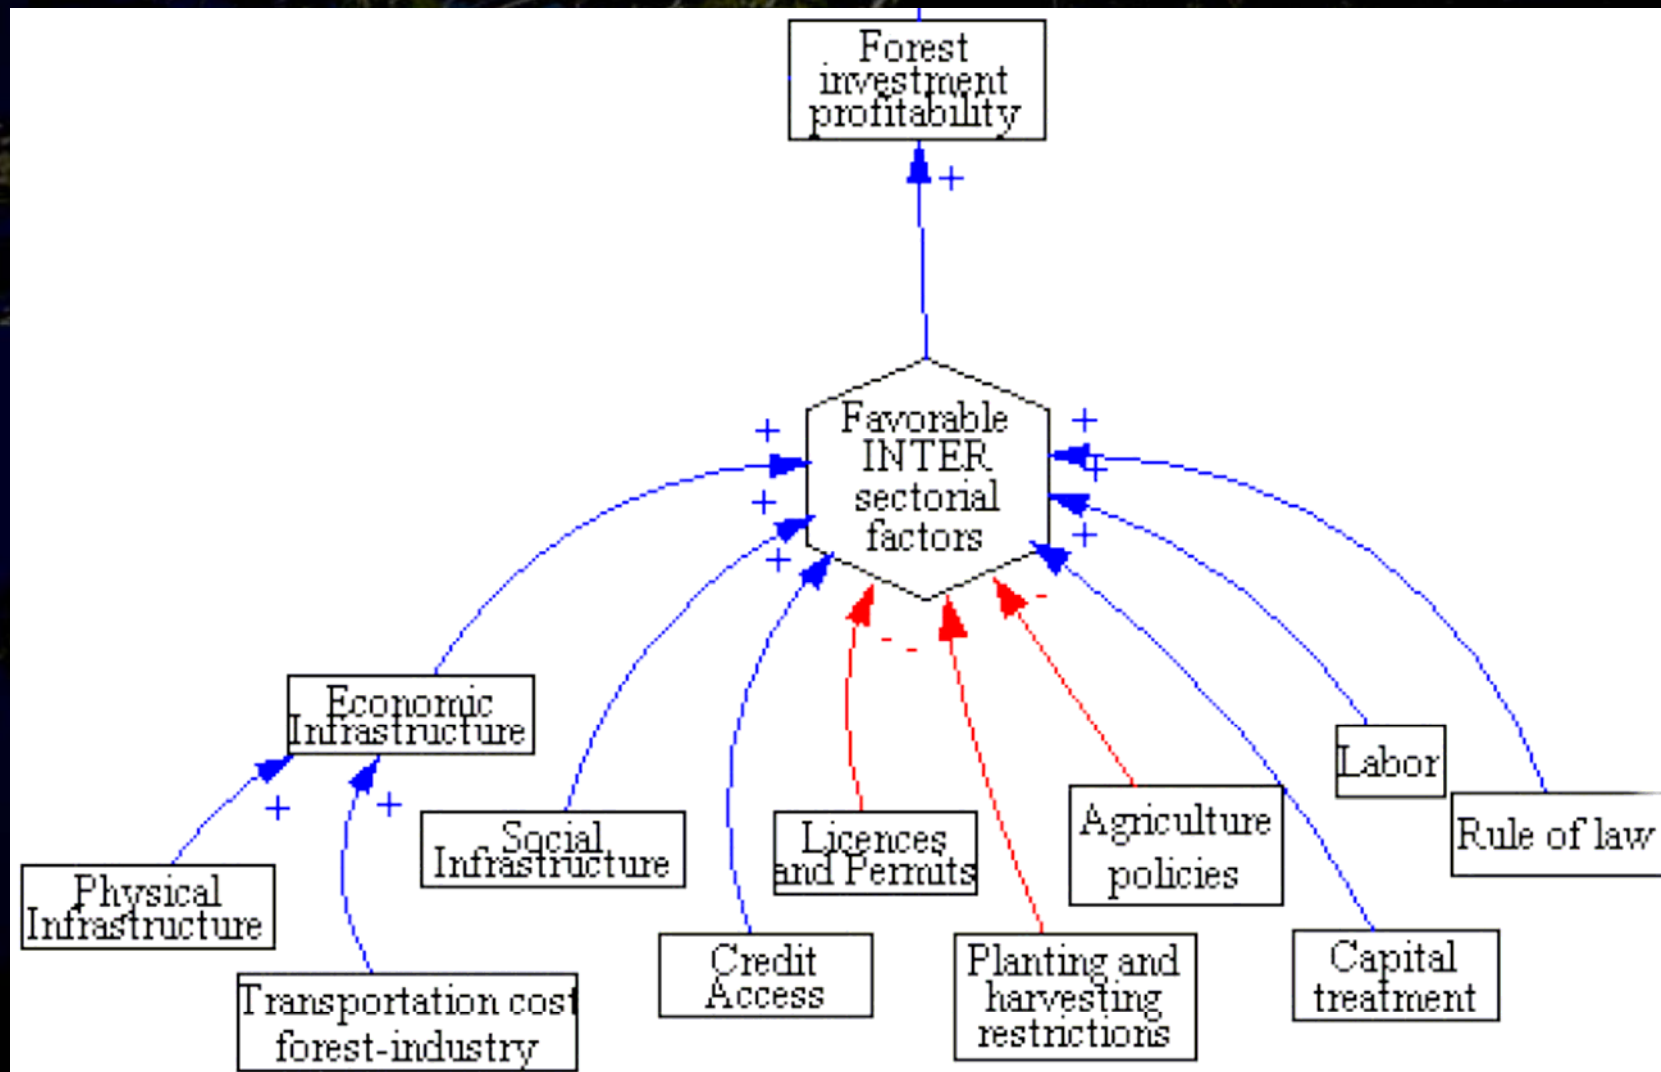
Forest investment profitability

+

Favorable INTER sectorial factors

+
+
+
+
+
+
-
-
-

Economic Infrastructure

+
+

Physical Infrastructure

Transportation cost forest-industry

Social Infrastructure

Credit Access

Licences and Permits

Planting and harvesting restrictions

Agriculture policies

Capital treatment

Labor

Rule of law